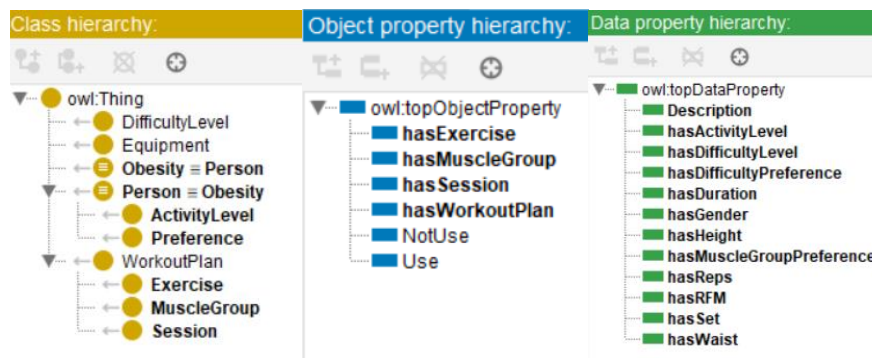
Class hierarchy:

owl:Thing
DifficultyLevel
Equipment
Obesity ≡ Person
Person ≡ Obesity
ActivityLevel
Preference
WorkoutPlan
Exercise
MuscleGroup
Session

Object property hierarchy:

owl:topObjectProperty
hasExercise
hasMuscleGroup
hasSession
hasWorkoutPlan
NotUse
Use

Data property hierarchy:

owl:topDataProperty
Description
hasActivityLevel
hasDifficultyLevel
hasDifficultyPreference
hasDuration
hasGender
hasHeight
hasMuscleGroupPreference
hasReps
hasRFM
hasSet
hasWaist